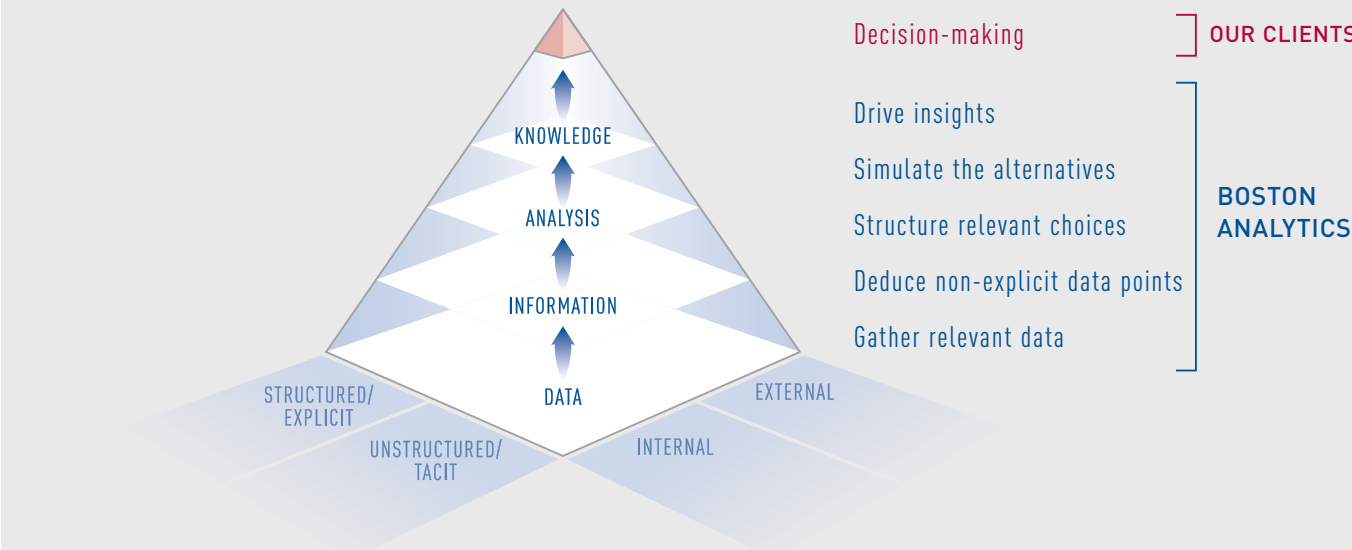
KNOWLEDGE

ANALYSIS

INFORMATION

DATA

STRUCTURED/ EXPLICIT

UNSTRUCTURED/ TACIT

INTERNAL

EXTERNAL

Decision-making

OUR CLIENTS

Drive insights

Simulate the alternatives

Structure relevant choices

Deduce non-explicit data points

Gather relevant data

BOSTON ANALYTICS